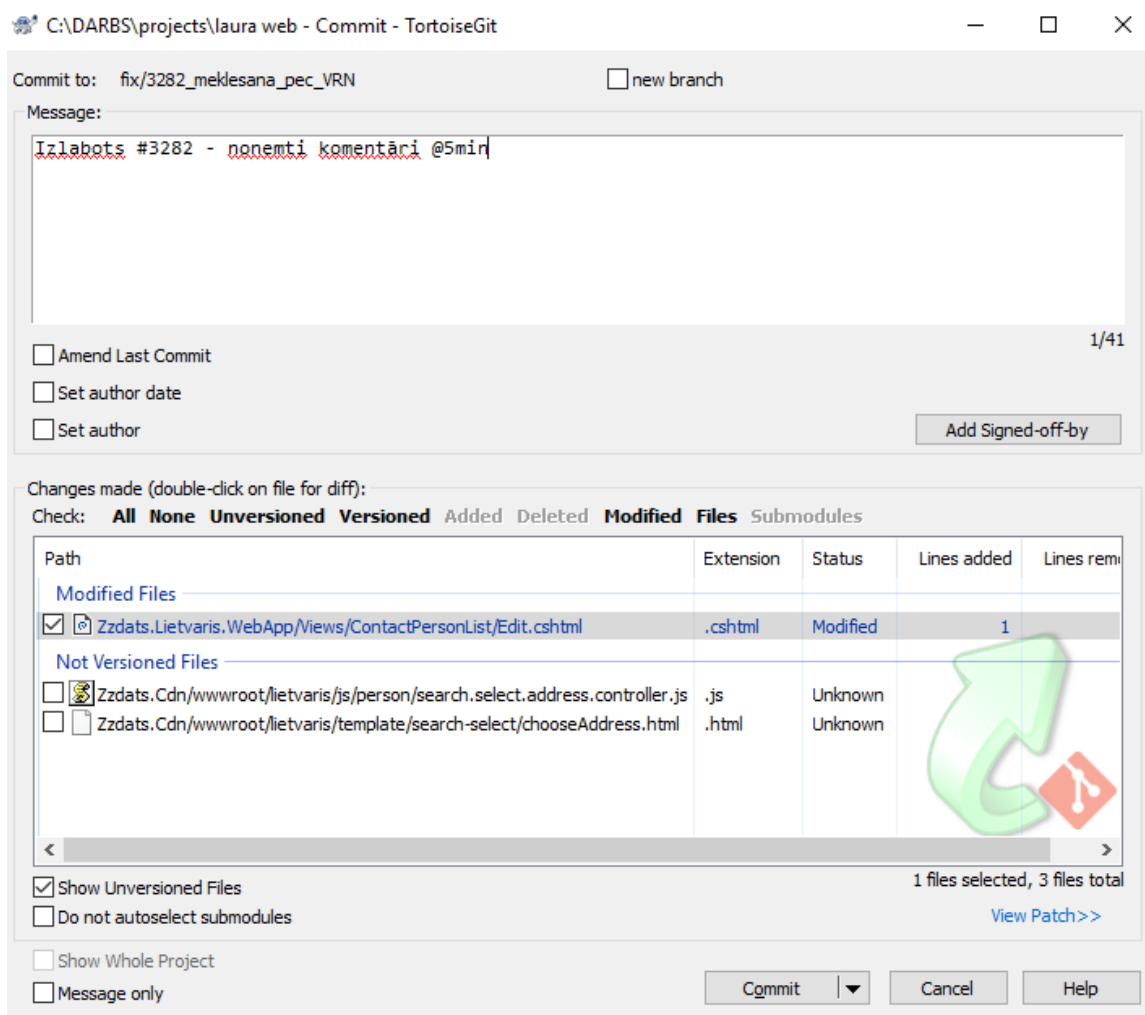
C:\DARBS\projects\laura web - Commit - TortoiseGit

Commit to: fix/3282_meklesana_pec_VRN

new branch

Message:

Izlabots #3282 - nonemti komentāri @5min

1/41

Amend Last Commit

Set author date

Set author

Add Signed-off-by

Changes made (double-click on file for diff):

Check: All None Unversioned Versioned Added Deleted Modified Files Submodules

| Path | Extension | Status | Lines added | Lines rem |
|---|---|---|---|---|
| Modified Files | | | | |
| Zzdats.Lietvaris.WebApp/Views/ContactPersonList/Edit.cshtml | .cshtml | Modified | 1 | |
| Not Versioned Files | | | | |
| Zzdats.Cdn/wwwroot/lietvaris/js/person/search.select.address.controller.js | .js | Unknown | | |
| Zzdats.Cdn/wwwroot/lietvaris/template/search-select/chooseAddress.html | .html | Unknown | | |

Show Unversioned Files

1 files selected, 3 files total

Do not autoselect submodules

View Patch>>

Show Whole Project

Message only

Commit

Cancel

Help